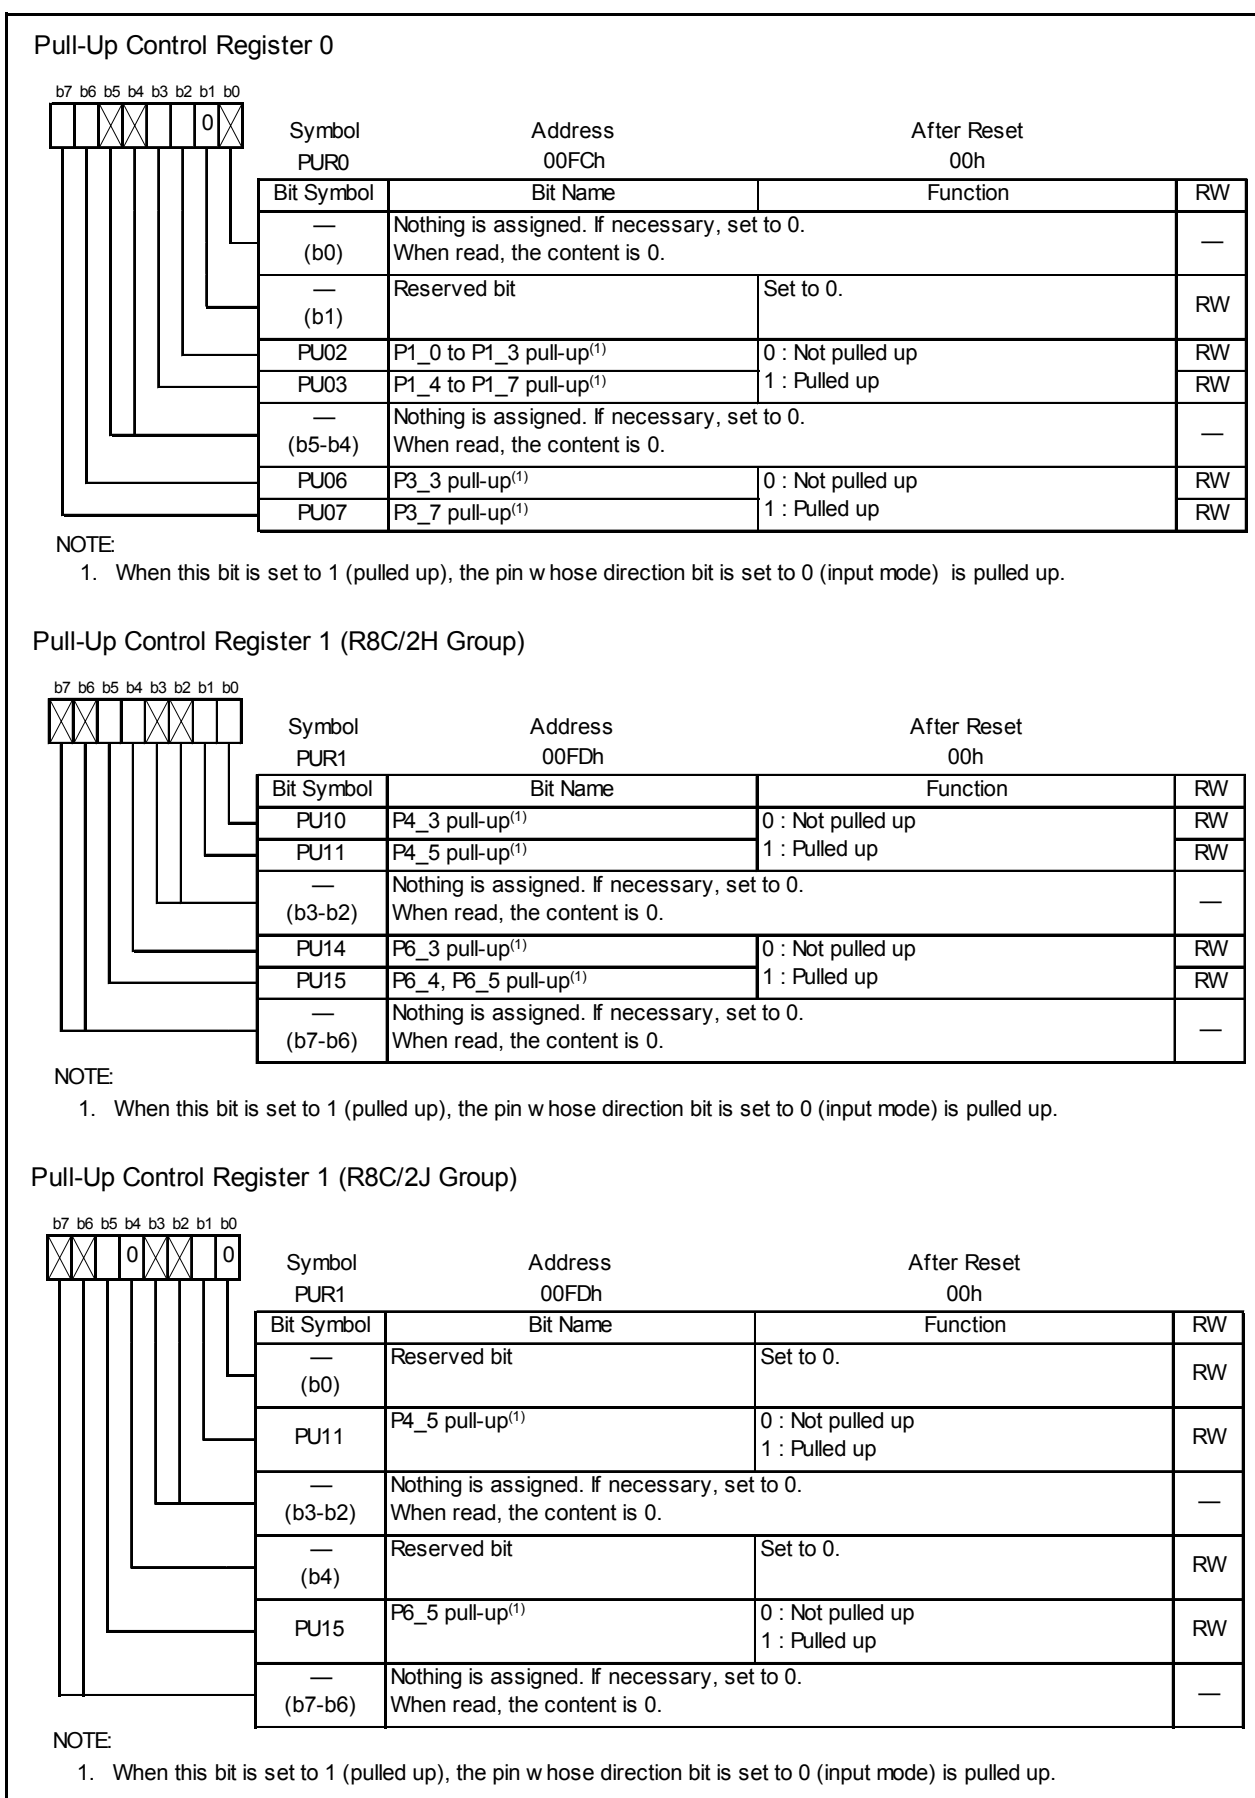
Pull-Up Control Register 0

b7 b6 b5 b4 b3 b2 b1 b0
0

| Symbol | Address | After Reset |
|---|---|---|
| PUR0 | 00FCh | 00h |

| Bit Symbol | Bit Name | Function | RW |
|---|---|---|---|
| — (b0) | Nothing is assigned. If necessary, set to 0. When read, the content is 0. | | — |
| — (b1) | Reserved bit | Set to 0. | RW |
| PU02 | P1_0 to P1_3 pull-up$^{(1)}$ | 0 : Not pulled up | RW |
| PU03 | P1_4 to P1_7 pull-up$^{(1)}$ | 1 : Pulled up | RW |
| — (b5-b4) | Nothing is assigned. If necessary, set to 0. When read, the content is 0. | | — |
| PU06 | P3_3 pull-up$^{(1)}$ | 0 : Not pulled up | RW |
| PU07 | P3_7 pull-up$^{(1)}$ | 1 : Pulled up | RW |

NOTE:
1. When this bit is set to 1 (pulled up), the pin w hose direction bit is set to 0 (input mode) is pulled up.

Pull-Up Control Register 1 (R8C/2H Group)

b7 b6 b5 b4 b3 b2 b1 b0

| Symbol | Address | After Reset |
|---|---|---|
| PUR1 | 00FDh | 00h |

| Bit Symbol | Bit Name | Function | RW |
|---|---|---|---|
| PU10 | P4_3 pull-up$^{(1)}$ | 0 : Not pulled up | RW |
| PU11 | P4_5 pull-up$^{(1)}$ | 1 : Pulled up | RW |
| — (b3-b2) | Nothing is assigned. If necessary, set to 0. When read, the content is 0. | | — |
| PU14 | P6_3 pull-up$^{(1)}$ | 0 : Not pulled up | RW |
| PU15 | P6_4, P6_5 pull-up$^{(1)}$ | 1 : Pulled up | RW |
| — (b7-b6) | Nothing is assigned. If necessary, set to 0. When read, the content is 0. | | — |

NOTE:
1. When this bit is set to 1 (pulled up), the pin w hose direction bit is set to 0 (input mode) is pulled up.

Pull-Up Control Register 1 (R8C/2J Group)

b7 b6 b5 b4 b3 b2 b1 b0
0 0

| Symbol | Address | After Reset |
|---|---|---|
| PUR1 | 00FDh | 00h |

| Bit Symbol | Bit Name | Function | RW |
|---|---|---|---|
| — (b0) | Reserved bit | Set to 0. | RW |
| PU11 | P4_5 pull-up$^{(1)}$ | 0 : Not pulled up 1 : Pulled up | RW |
| — (b3-b2) | Nothing is assigned. If necessary, set to 0. When read, the content is 0. | | — |
| — (b4) | Reserved bit | Set to 0. | RW |
| PU15 | P6_5 pull-up$^{(1)}$ | 0 : Not pulled up 1 : Pulled up | RW |
| — (b7-b6) | Nothing is assigned. If necessary, set to 0. When read, the content is 0. | | — |

NOTE:
1. When this bit is set to 1 (pulled up), the pin w hose direction bit is set to 0 (input mode) is pulled up.